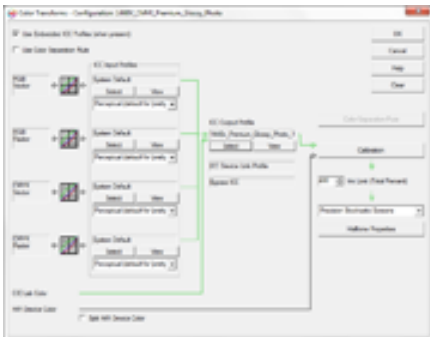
Color Transforms - Configuration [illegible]_Premium_Glossy_Photo

Use Embedded ICC Profiles (when present)

Use Color Separation Rule

ICC Input Profiles

RGB Vector

System Default

Select

View

Perceptual (default for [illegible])

RGB Raster

System Default

Select

View

Perceptual (default for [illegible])

CMYK Vector

System Default

Select

View

Perceptual (default for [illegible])

CMYK Raster

System Default

Select

View

Perceptual (default for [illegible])

CIE Lab Color

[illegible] Device Color

Spot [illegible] Device Color

ICC Output Profile

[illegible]_Premium_Glossy_Photo_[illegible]

Select

View

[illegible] Device Link Profile

Bypass ICC

OK

Cancel

Help

Clear

Color Separation Rule

Calibration

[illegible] Ink Limit (Total Percent)

Presstek Stochastic Screens

Halftone Properties